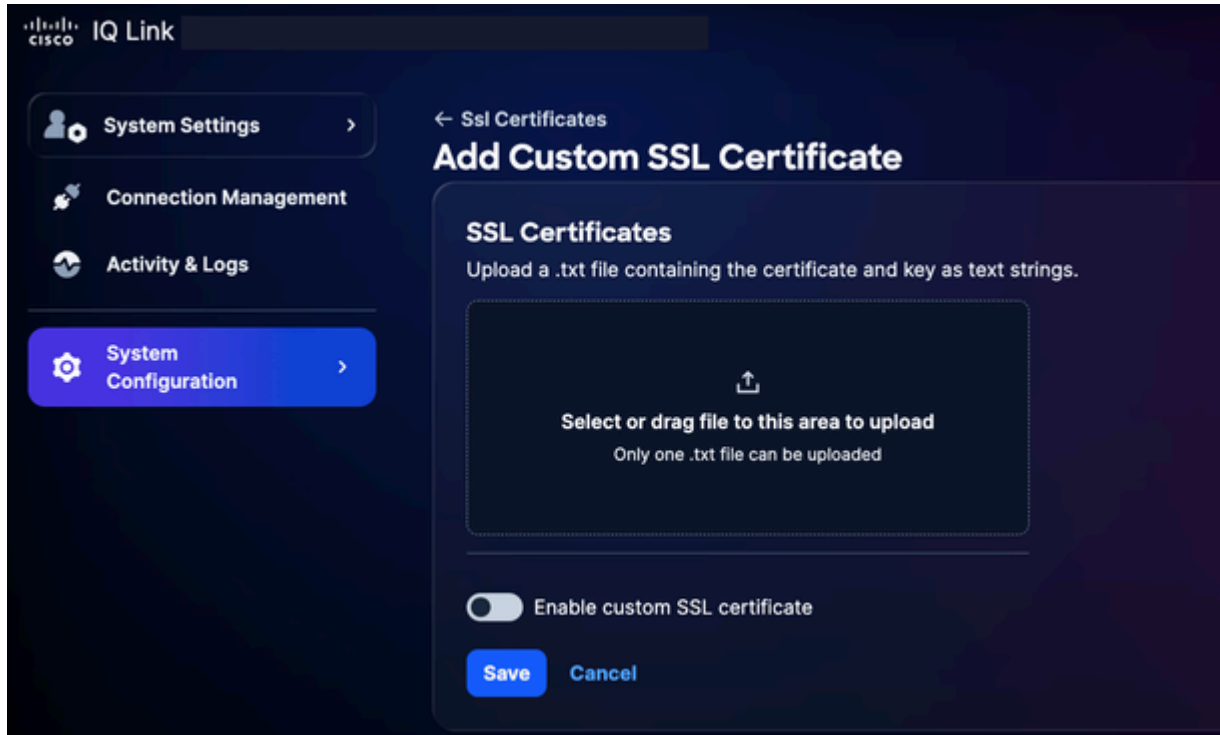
cisco IQ Link

System Settings >

Connection Management

Activity & Logs

System Configuration >

← Ssl Certificates

Add Custom SSL Certificate

SSL Certificates

Upload a .txt file containing the certificate and key as text strings.

Select or drag file to this area to upload

Only one .txt file can be uploaded

Enable custom SSL certificate

Save Cancel